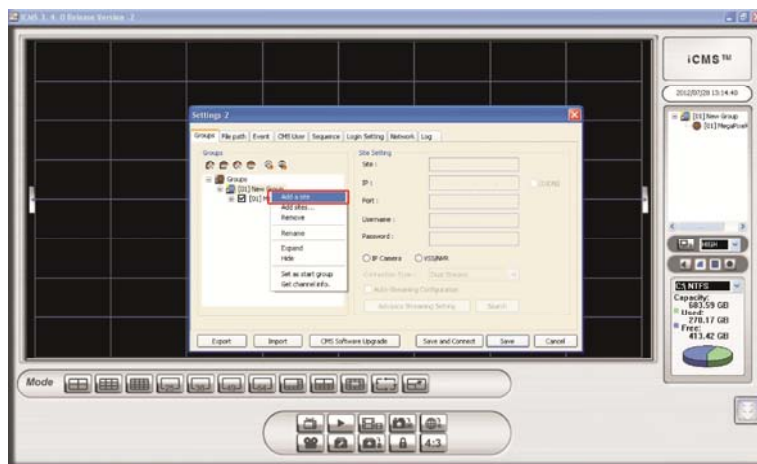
iCMS 3.4.0 Release Version 2

iCMS TM

2012/07/28 13:14:40

[01] New Group
[01] MegaPixel

Settings 2

Groups | File path | Event | CMS User | Sequence | Login Setting | Network | Log

Groups

Groups
[01] New Group
[01] M

Add a site
Add sites...
Remove
Rename
Expand
Hide
Set as start group
Get channel info.

Site Setting
Site :
IP :
DDNS
Port :
Username :
Password :
IP Camera
VSS/NVR
Connection Type : Dual Streams
Auto Streaming Configuration
Advance Streaming Setting
Search

Export
Import
CMS Software Upgrade
Save and Connect
Save
Cancel

HIGH

C:\ NTFS
Capacity:
683.59 GB
Used:
270.17 GB
Free:
413.42 GB

Mode

4:3